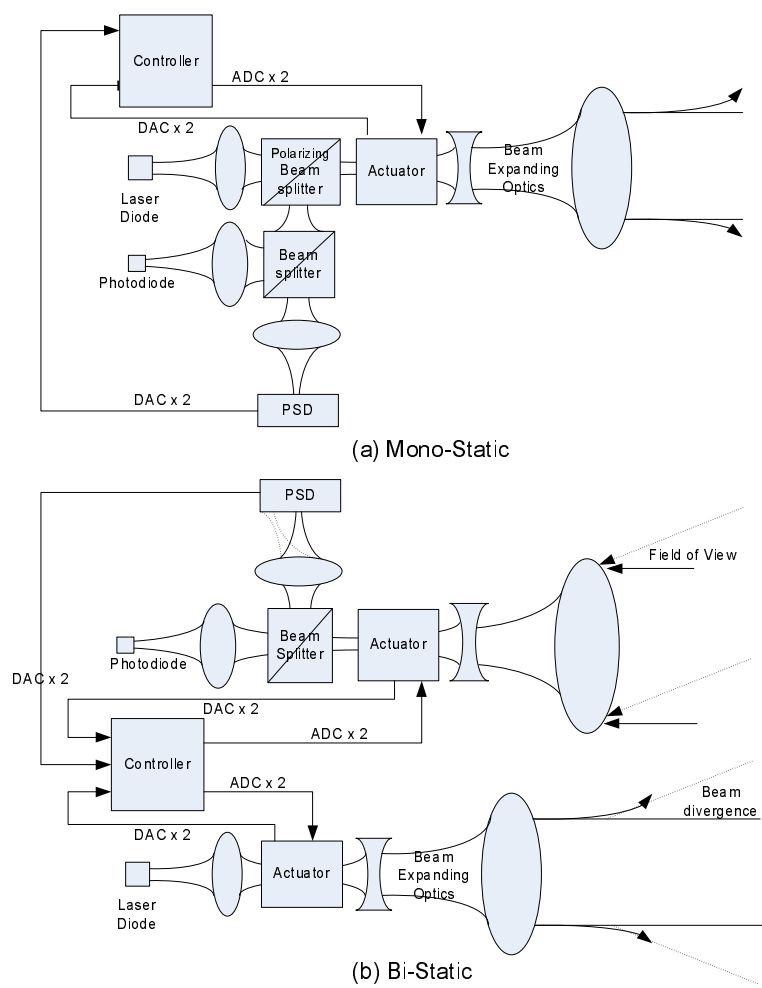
Controller

ADC x 2

DAC x 2

Polarizing Beam splitter

Actuator

Beam Expanding Optics

Laser Diode

Photodiode

Beam splitter

DAC x 2

PSD

(a) Mono-Static

PSD

Field of View

Photodiode

Beam Splitter

Actuator

DAC x 2

DAC x 2

ADC x 2

Controller

ADC x 2

Beam divergence

DAC x 2

Actuator

Beam Expanding Optics

Laser Diode

(b) Bi-Static